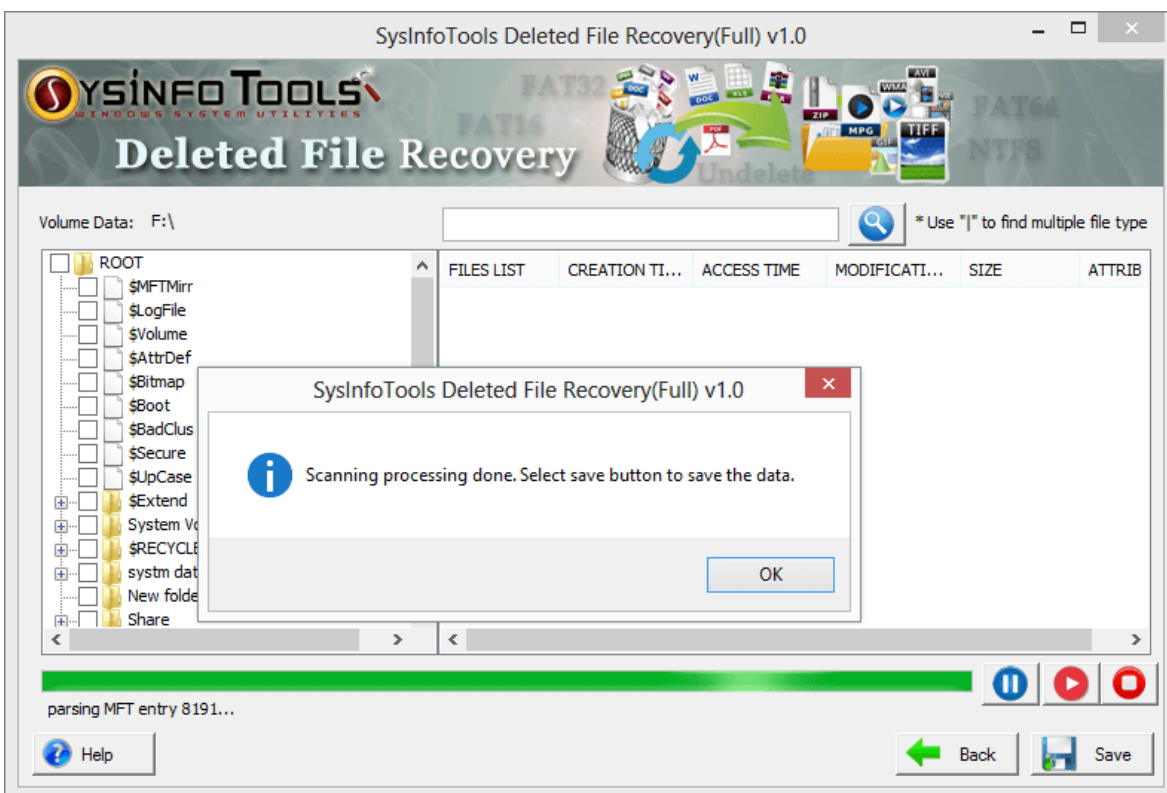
SysInfoTools Deleted File Recovery(Full) v1.0

SYSINFO TOOLS
WINDOWS SYSTEM UTILITIES
Deleted File Recovery
FAT32 FAT16 FAT64 NTFS Undelete
DOC DOC XLS PDF ZIP MPG WMA AVI TIFF GIF

Volume Data: F:\

* Use "|" to find multiple file type

ROOT
$MFTMirr
$LogFile
$Volume
$AttrDef
$Bitmap
$Boot
$BadClus
$Secure
$UpCase
$Extend
System Vo
$RECYCLE
systm dat
New folde
Share

| FILES LIST | CREATION TI... | ACCESS TIME | MODIFICATI... | SIZE | ATTRIB |
|---|---|---|---|---|---|

SysInfoTools Deleted File Recovery(Full) v1.0

Scanning processing done. Select save button to save the data.

OK

parsing MFT entry 8191...

Help

Back

Save